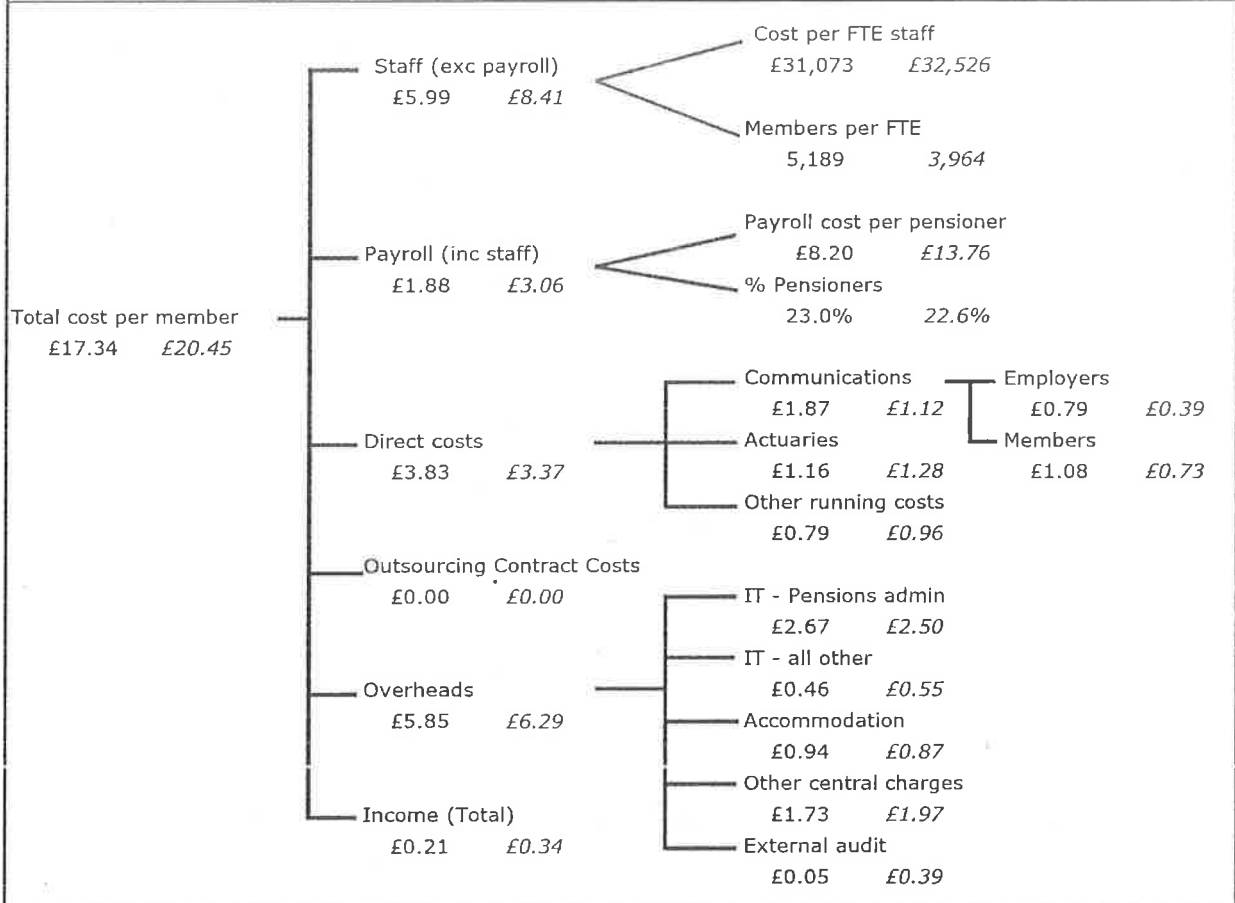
Total cost per member
£17.34 £20.45

Staff (exc payroll)
£5.99 £8.41

Cost per FTE staff
£31,073 £32,526

Members per FTE
5,189 3,964

Payroll (inc staff)
£1.88 £3.06

Payroll cost per pensioner
£8.20 £13.76

% Pensioners
23.0% 22.6%

Direct costs
£3.83 £3.37

Communications
£1.87 £1.12

Employers
£0.79 £0.39

Members
£1.08 £0.73

Actuaries
£1.16 £1.28

Other running costs
£0.79 £0.96

Outsourcing Contract Costs
£0.00 £0.00

Overheads
£5.85 £6.29

IT - Pensions admin
£2.67 £2.50

IT - all other
£0.46 £0.55

Accommodation
£0.94 £0.87

Other central charges
£1.73 £1.97

External audit
£0.05 £0.39

Income (Total)
£0.21 £0.34